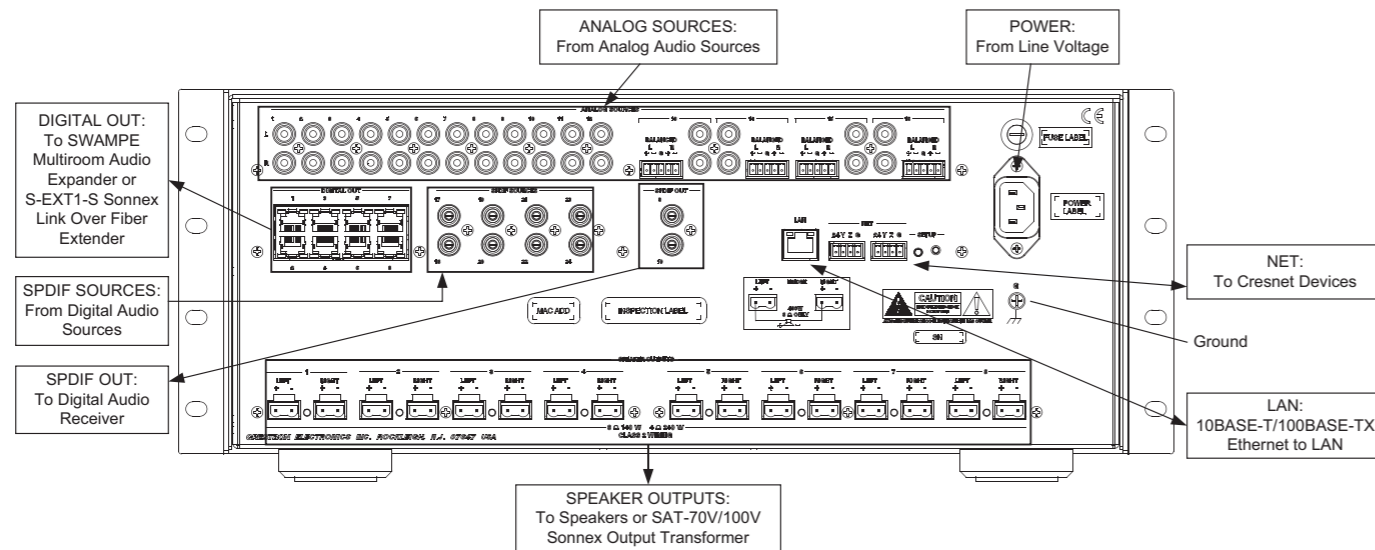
ANALOG SOURCES:
From Analog Audio Sources

POWER:
From Line Voltage

DIGITAL OUT:
To SWAMPE Multiroom Audio Expander or S-EXT1-S Sonnex Link Over Fiber Extender

ANALOG SOURCES

DIGITAL OUT

SPDIF SOURCES

SPDIF OUT

LAN

NET

SETUP

FUSE LABEL

POWER LABEL

MAC ADD

INSPECTION LABEL

CAUTION

SN

SPEAKER OUTPUTS

LEFT RIGHT

CRESTRON ELECTRONICS INC. ROCKLEIGH N.J. 07647 USA

NET:
To Cresnet Devices

SPDIF SOURCES:
From Digital Audio Sources

Ground

SPDIF OUT:
To Digital Audio Receiver

LAN:
10BASE-T/100BASE-TX Ethernet to LAN

SPEAKER OUTPUTS:
To Speakers or SAT-70V/100V Sonnex Output Transformer